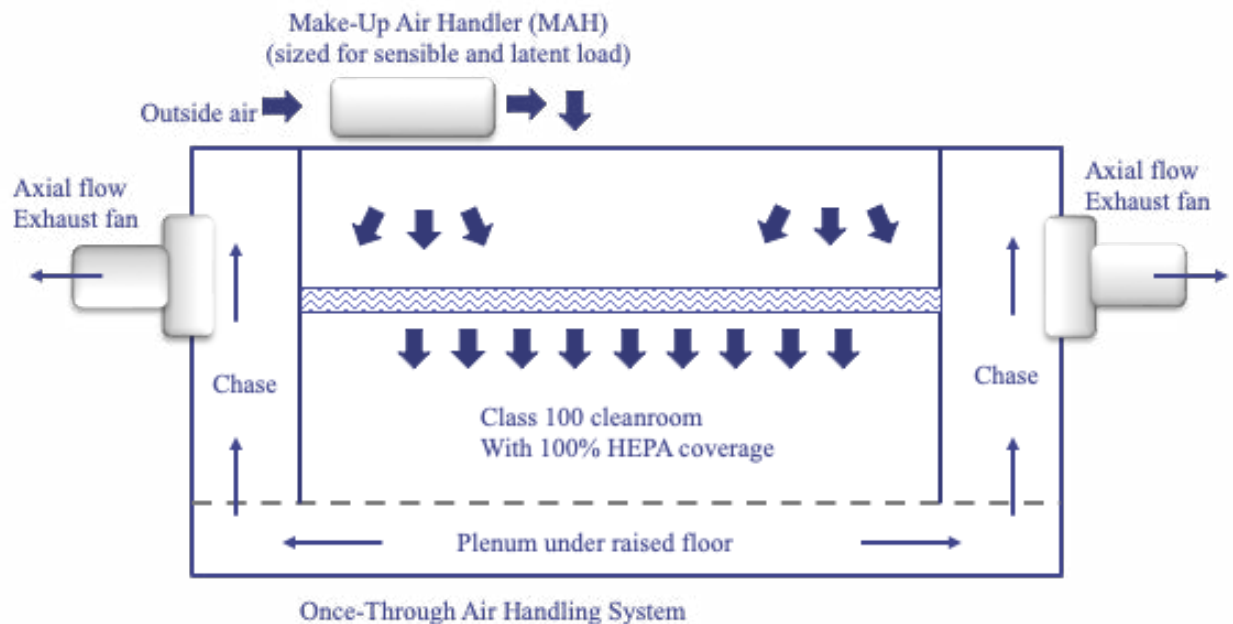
Make-Up Air Handler (MAH)
(sized for sensible and latent load)

Outside air

Axial flow
Exhaust fan

Axial flow
Exhaust fan

Chase

Chase

Class 100 cleanroom
With 100% HEPA coverage

Plenum under raised floor

Once-Through Air Handling System